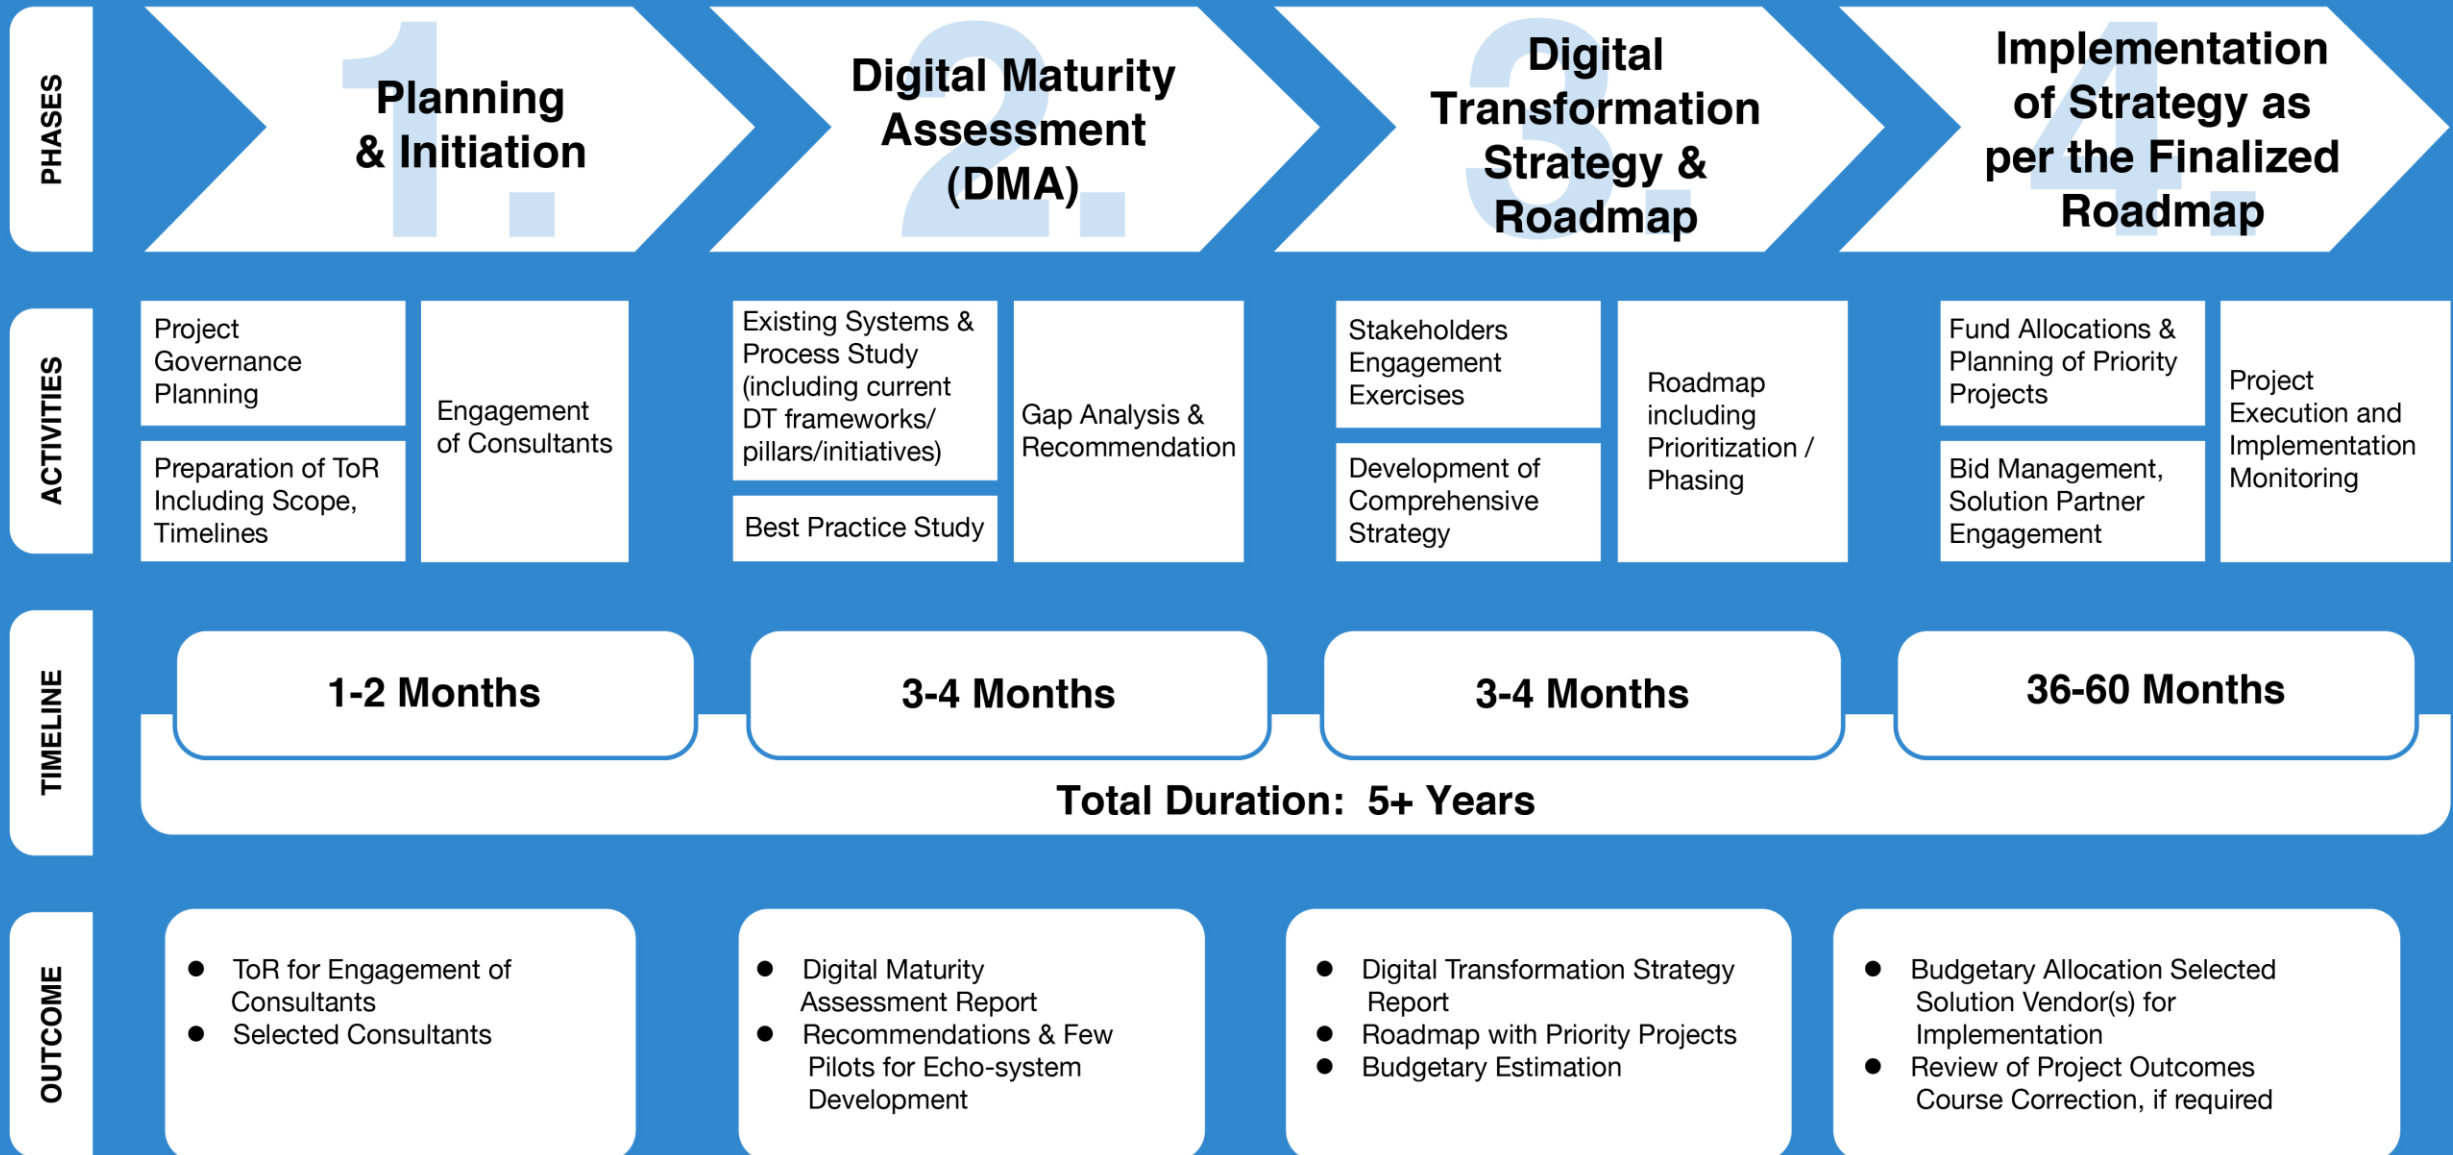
PHASES

1. Planning & Initiation

2. Digital Maturity Assessment (DMA)

3. Digital Transformation Strategy & Roadmap

4. Implementation of Strategy as per the Finalized Roadmap

ACTIVITIES

Project Governance Planning

Preparation of ToR Including Scope, Timelines

Engagement of Consultants

Existing Systems & Process Study (including current DT frameworks/ pillars/initiatives)

Best Practice Study

Gap Analysis & Recommendation

Stakeholders Engagement Exercises

Development of Comprehensive Strategy

Roadmap including Prioritization / Phasing

Fund Allocations & Planning of Priority Projects

Bid Management, Solution Partner Engagement

Project Execution and Implementation Monitoring

TIMELINE

1-2 Months

3-4 Months

3-4 Months

36-60 Months

Total Duration: 5+ Years

OUTCOME

- ToR for Engagement of Consultants
- Selected Consultants

- Digital Maturity Assessment Report
- Recommendations & Few Pilots for Echo-system Development

- Digital Transformation Strategy Report
- Roadmap with Priority Projects
- Budgetary Estimation

- Budgetary Allocation Selected Solution Vendor(s) for Implementation
- Review of Project Outcomes Course Correction, if required